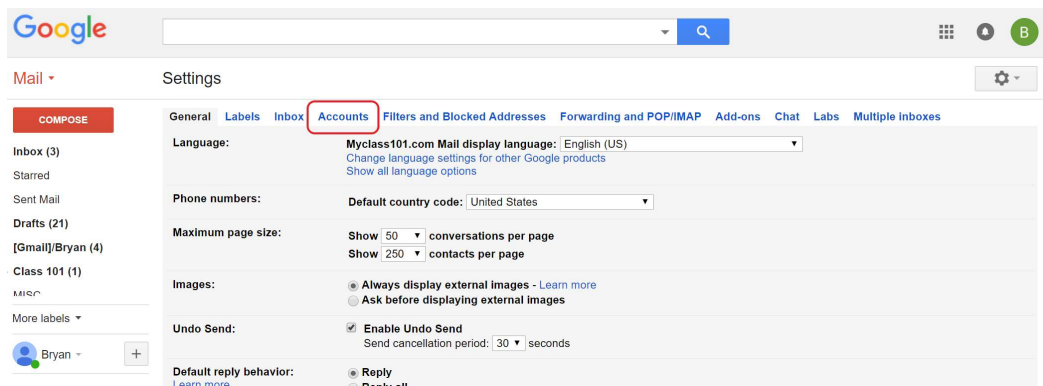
Google

B

Mail ▾

Settings

COMPOSE

Inbox (3)
Starred
Sent Mail
Drafts (21)
[Gmail]/Bryan (4)
Class 101 (1)
MISC

More labels ▾

Bryan ▾

+

General Labels Inbox Accounts Filters and Blocked Addresses Forwarding and POP/IMAP Add-ons Chat Labs Multiple inboxes

Language: Myclass101.com Mail display language: English (US)
Change language settings for other Google products
Show all language options

Phone numbers: Default country code: United States

Maximum page size: Show 50 conversations per page
Show 250 contacts per page

Images: Always display external images - Learn more
Ask before displaying external images

Undo Send: Enable Undo Send
Send cancellation period: 30 seconds

Default reply behavior: Reply
Learn more
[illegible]